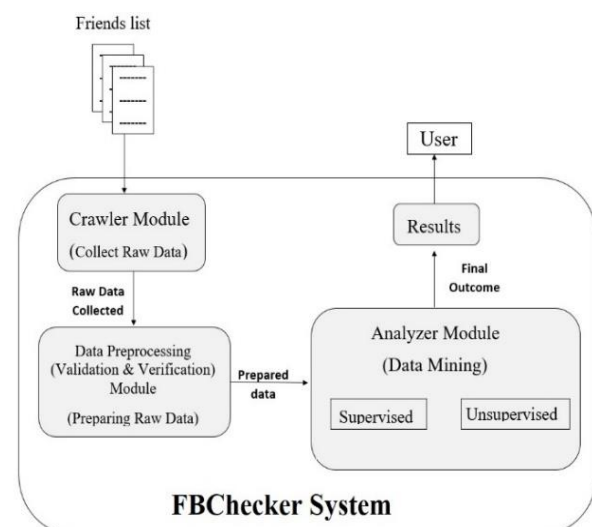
Friends list

User

Crawler Module
(Collect Raw Data)

Results

Final Outcome

Raw Data Collected

Data Preprocessing (Validation & Verification) Module
(Preparing Raw Data)

Prepared data

Analyzer Module
(Data Mining)

Supervised

Unsupervised

FBChecker System